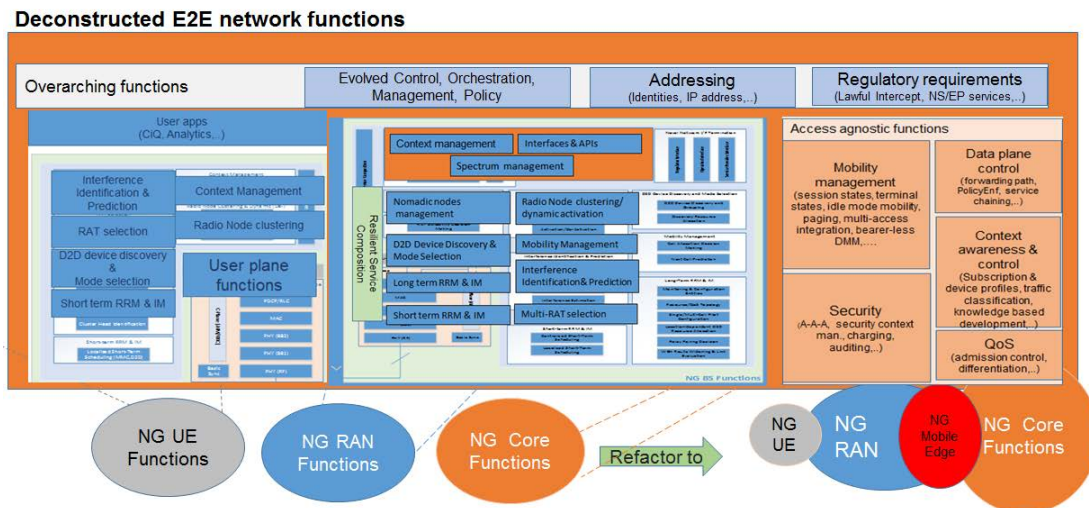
Deconstructed E2E network functions

Overarching functions

Evolved Control, Orchestration, Management, Policy

Addressing
(Identities, IP address,..)

Regulatory requirements
(Lawful Intercept, NS/EP services,..)

User apps
(CiQ, Analytics,..)

Interference Identification & Prediction

Context Management

RAT selection

Radio Node clustering

D2D device discovery & Mode selection

User plane functions

Short term RRM & IM

Context management

Interfaces & APIs

Spectrum management

Resilient Service Composition

Nomadic nodes management

Radio Node clustering/ dynamic activation

D2D Device Discovery & Mode Selection

Mobility Management

Long term RRM & IM

Interference Identification& Prediction

Short term RRM & IM

Multi-RAT selection

NG BS Functions

Access agnostic functions

Mobility management
(session states, terminal states, idle mode mobility, paging, multi-access integration, bearer-less DMM,....

Data plane control
(forwarding path, PolicyEnf, service chaining,..)

Context awareness & control
(Subscription & device profiles, traffic classification, knowledge based development,..)

Security
(A-A-A, security context man., charging, auditing,..)

QoS
(admission control, differentiation,..)

NG UE Functions

NG RAN Functions

NG Core Functions

Refactor to

NG UE

NG RAN

NG Mobile Edge

NG Core Functions